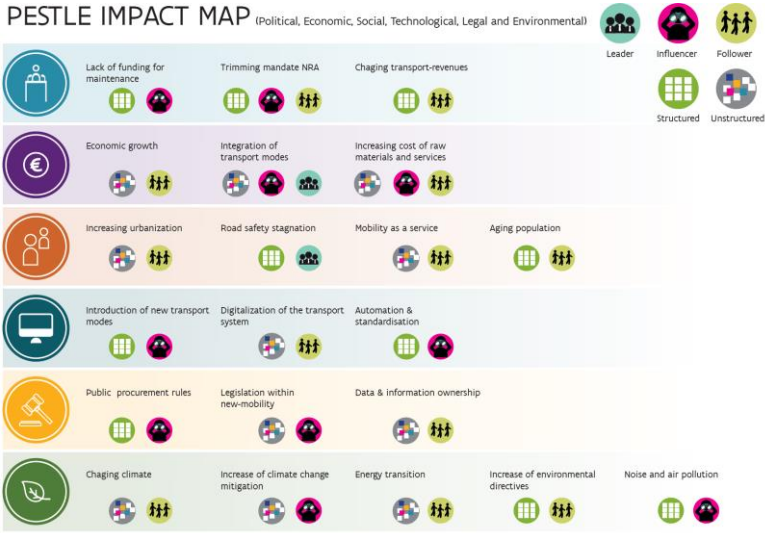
PESTLE IMPACT MAP (Political, Economic, Social, Technological, Legal and Environmental)

Leader
Influencer
Follower
Structured
Unstructured

Lack of funding for maintenance
Trimming mandate NRA
Chaging transport-revenues

Economic growth
Integration of transport modes
Increasing cost of raw materials and services

Increasing urbanization
Road safety stagnation
Mobility as a service
Aging population

Introduction of new transport modes
Digitalization of the transport system
Automation & standardisation

Public procurement rules
Legislation within new-mobility
Data & information ownership

Chaging climate
Increase of climate change mitigation
Energy transition
Increase of environmental directives
Noise and air pollution